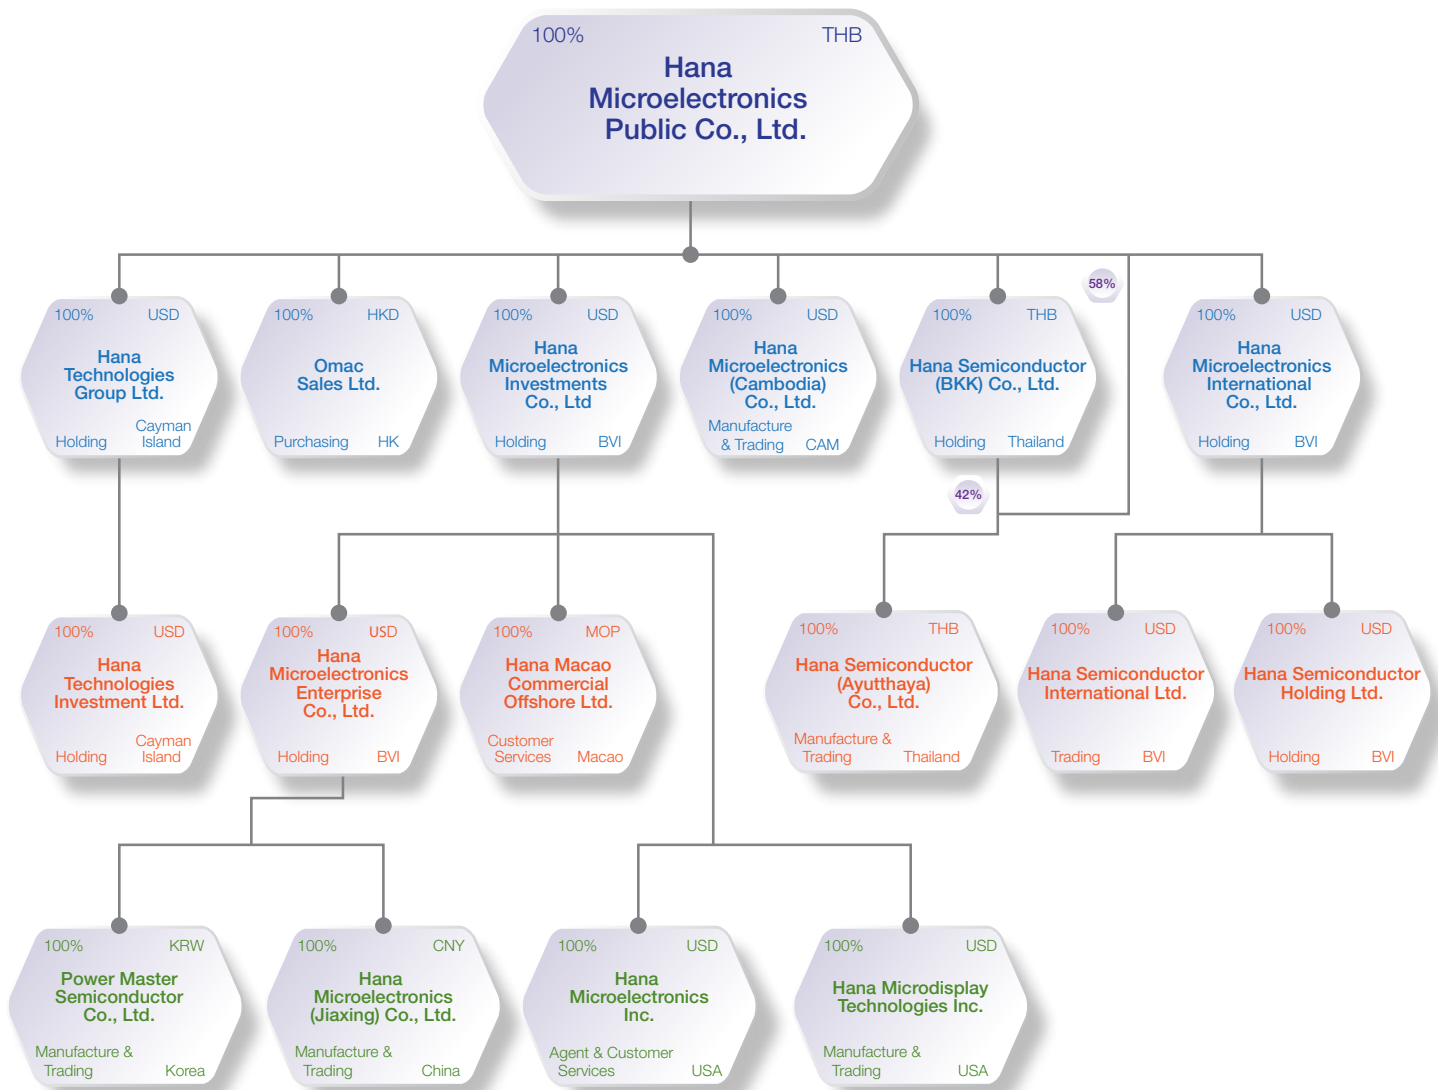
100% THB
Hana Microelectronics Public Co., Ltd.

100% USD
Hana Technologies Group Ltd.
Holding Cayman Island

100% HKD
Omac Sales Ltd.
Purchasing HK

100% USD
Hana Microelectronics Investments Co., Ltd
Holding BVI

100% USD
Hana Microelectronics (Cambodia) Co., Ltd.
Manufacture & Trading CAM

100% THB
Hana Semiconductor (BKK) Co., Ltd.
Holding Thailand

58%

100% USD
Hana Microelectronics International Co., Ltd.
Holding BVI

42%

100% USD
Hana Technologies Investment Ltd.
Holding Cayman Island

100% USD
Hana Microelectronics Enterprise Co., Ltd.
Holding BVI

100% MOP
Hana Macao Commercial Offshore Ltd.
Customer Services Macao

100% THB
Hana Semiconductor (Ayutthaya) Co., Ltd.
Manufacture & Trading Thailand

100% USD
Hana Semiconductor International Ltd.
Trading BVI

100% USD
Hana Semiconductor Holding Ltd.
Holding BVI

100% KRW
Power Master Semiconductor Co., Ltd.
Manufacture & Trading Korea

100% CNY
Hana Microelectronics (Jiaxing) Co., Ltd.
Manufacture & Trading China

100% USD
Hana Microelectronics Inc.
Agent & Customer Services USA

100% USD
Hana Microdisplay Technologies Inc.
Manufacture & Trading USA